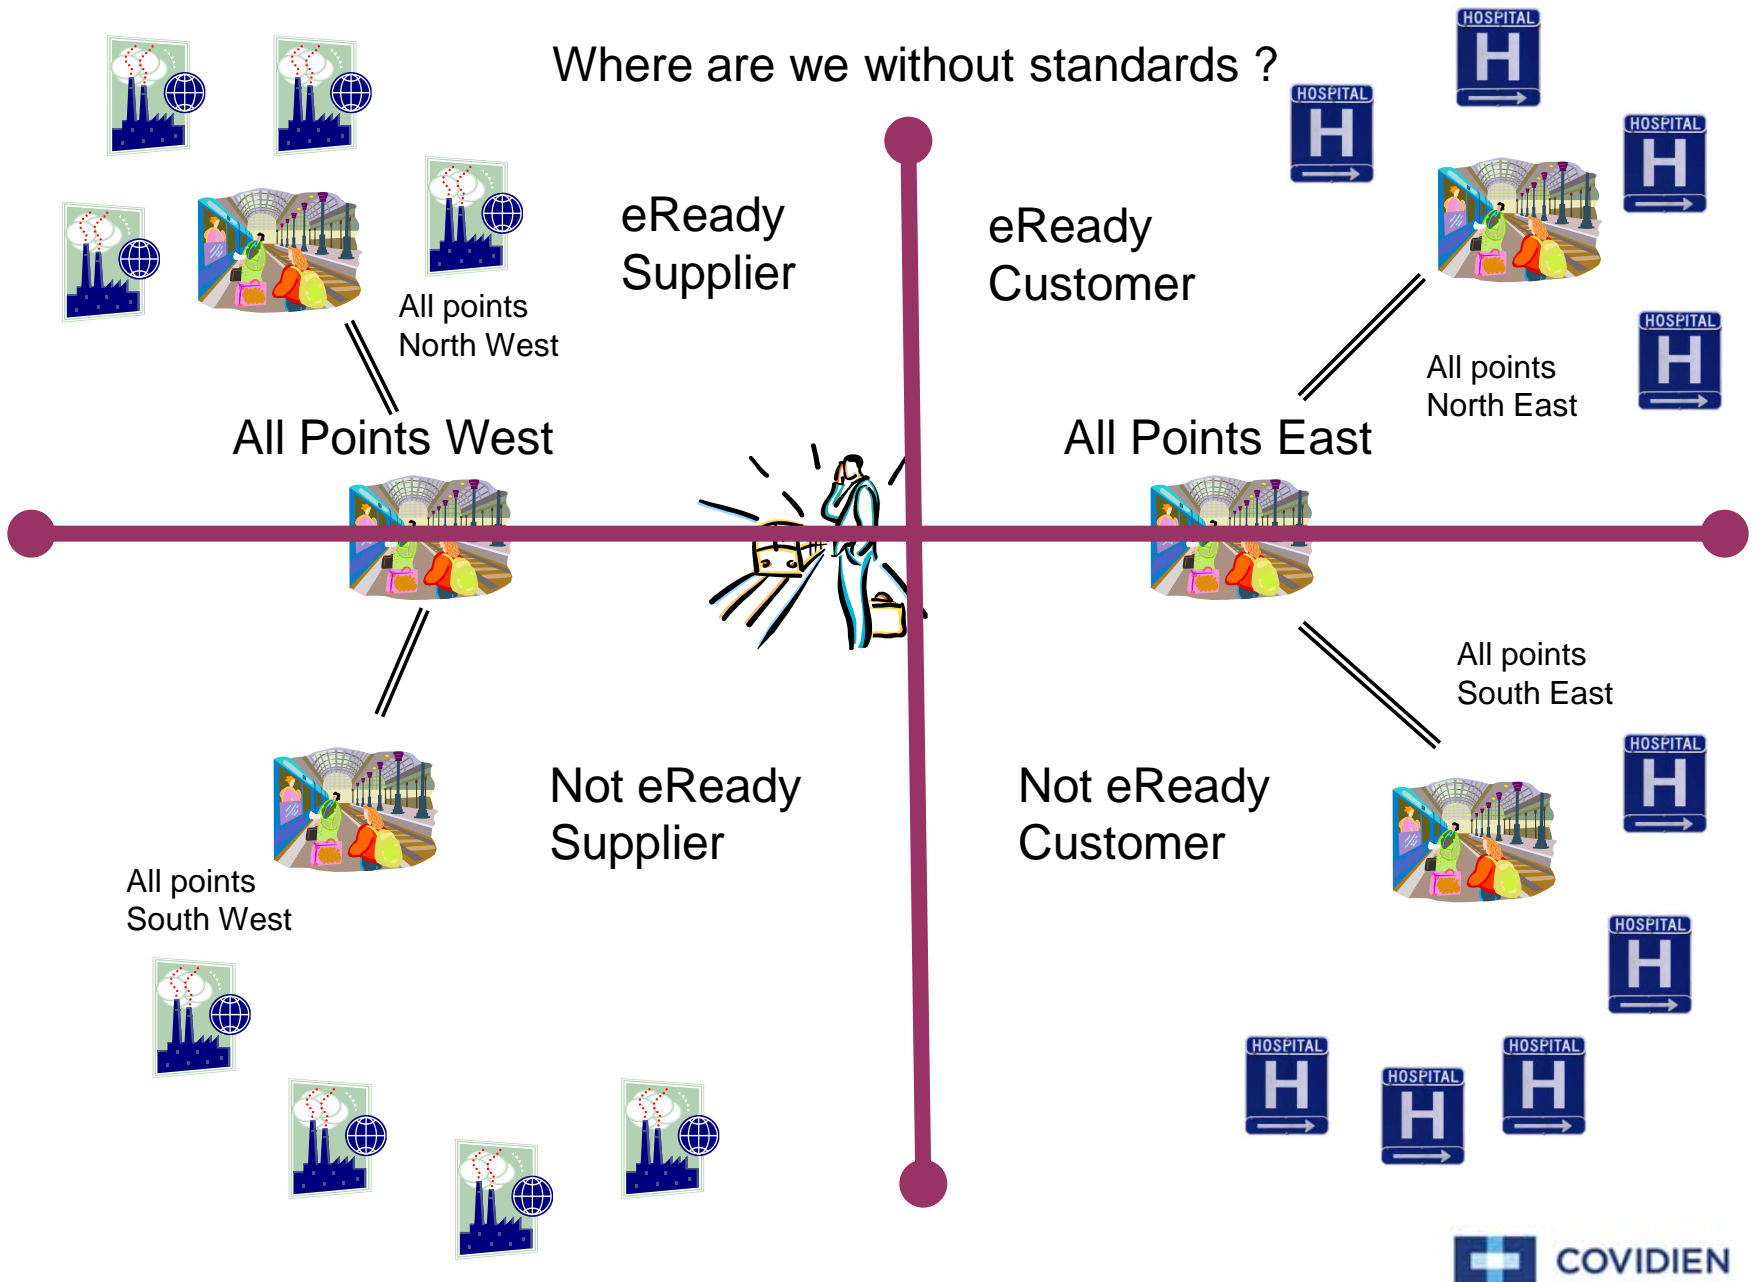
Where are we without standards ?

HOSPITAL H

HOSPITAL H

HOSPITAL H

eReady Supplier

eReady Customer

All points North West

All points North East

HOSPITAL H

All Points West

All Points East

All points South East

HOSPITAL H

Not eReady Supplier

Not eReady Customer

All points South West

HOSPITAL H

HOSPITAL H

HOSPITAL H

HOSPITAL H

COVIDIEN